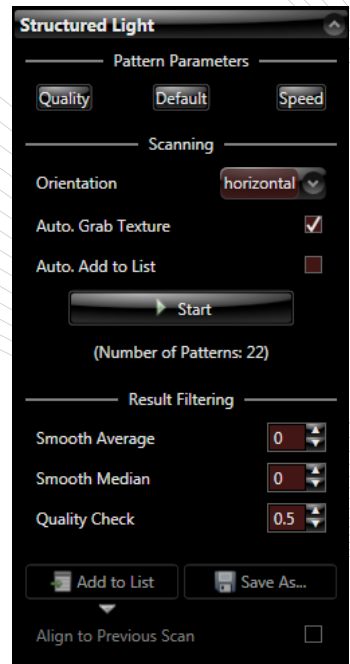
Structured Light

Pattern Parameters

Quality Default Speed

Scanning

Orientation horizontal

Auto. Grab Texture

Auto. Add to List

Start

(Number of Patterns: 22)

Result Filtering

Smooth Average 0

Smooth Median 0

Quality Check 0.5

Add to List Save As...

Align to Previous Scan